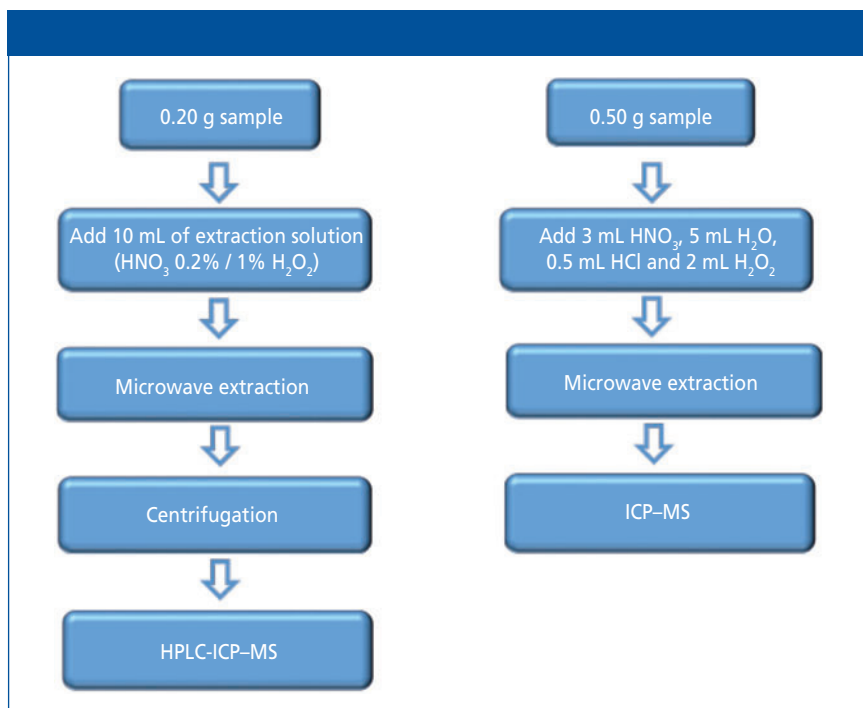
0.20 g sample

Add 10 mL of extraction solution ($HNO_3$ 0.2% / 1% $H_2O_2$)

Microwave extraction

Centrifugation

HPLC-ICP–MS

0.50 g sample

Add 3 mL $HNO_3$, 5 mL $H_2O$, 0.5 mL HCl and 2 mL $H_2O_2$

Microwave extraction

ICP–MS